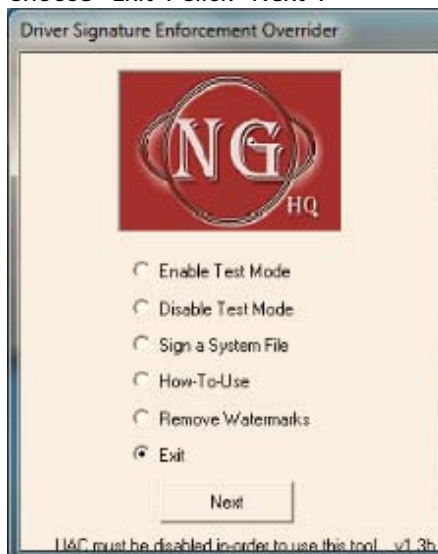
Choose "Exit" & Click "Next".

Driver Signature Enforcement Overrider

NG HQ

Enable Test Mode

Disable Test Mode

Sign a System File

How-To-Use

Remove Watermarks

Exit

Next

UAC must be disabled in-order to use this tool. v1.3b